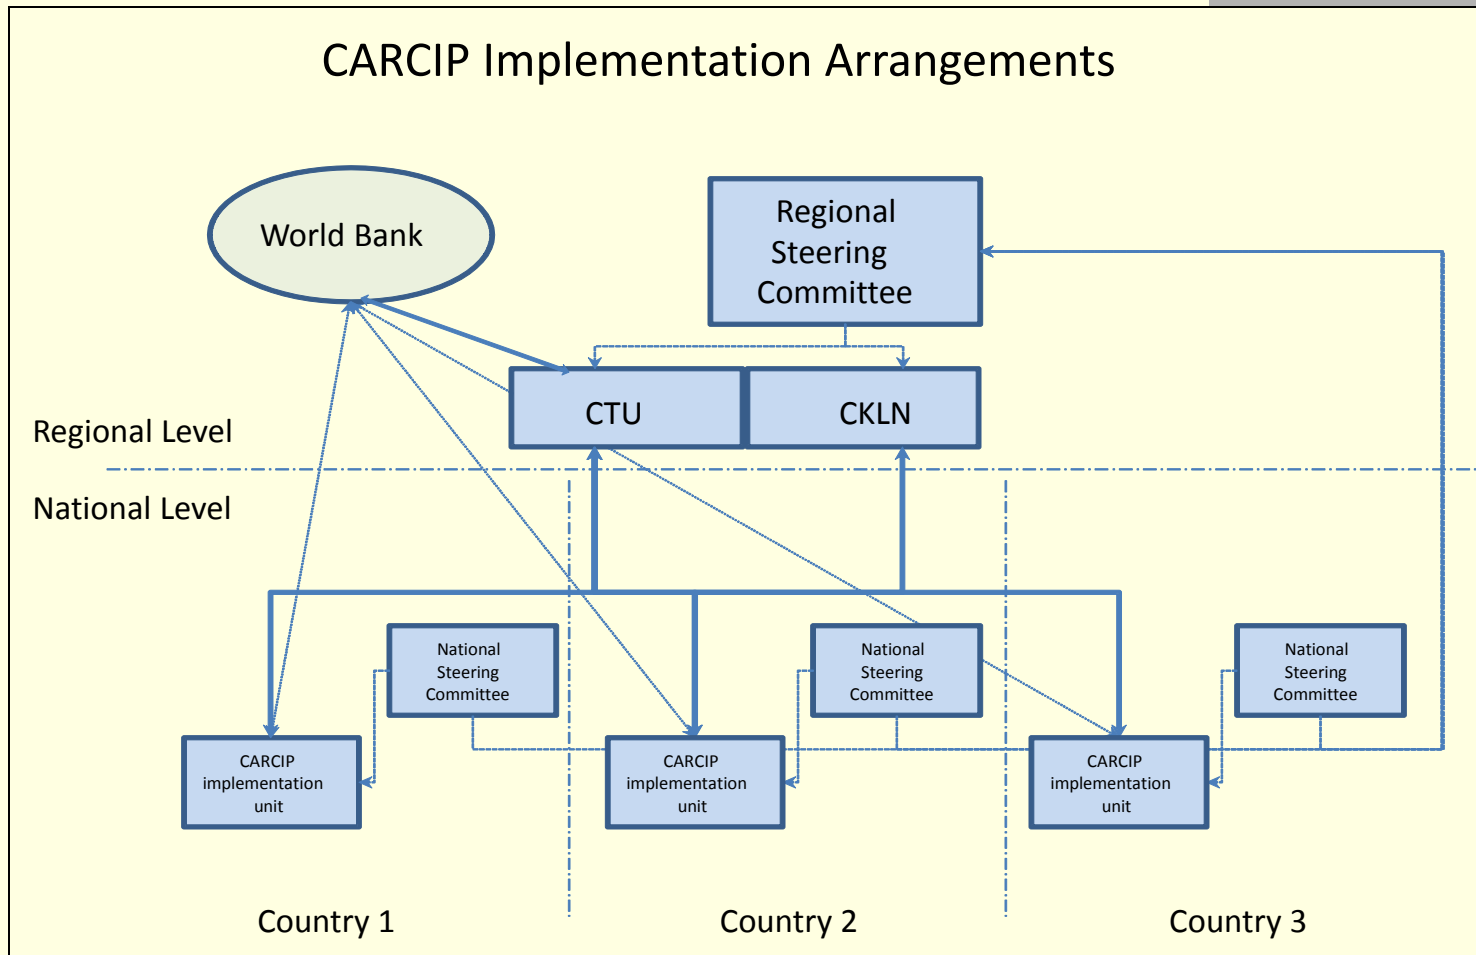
CARCIP Implementation Arrangements

World Bank

Regional Steering Committee

CTU

CKLN

Regional Level

National Level

National Steering Committee

National Steering Committee

National Steering Committee

CARCIP implementation unit

CARCIP implementation unit

CARCIP implementation unit

Country 1

Country 2

Country 3